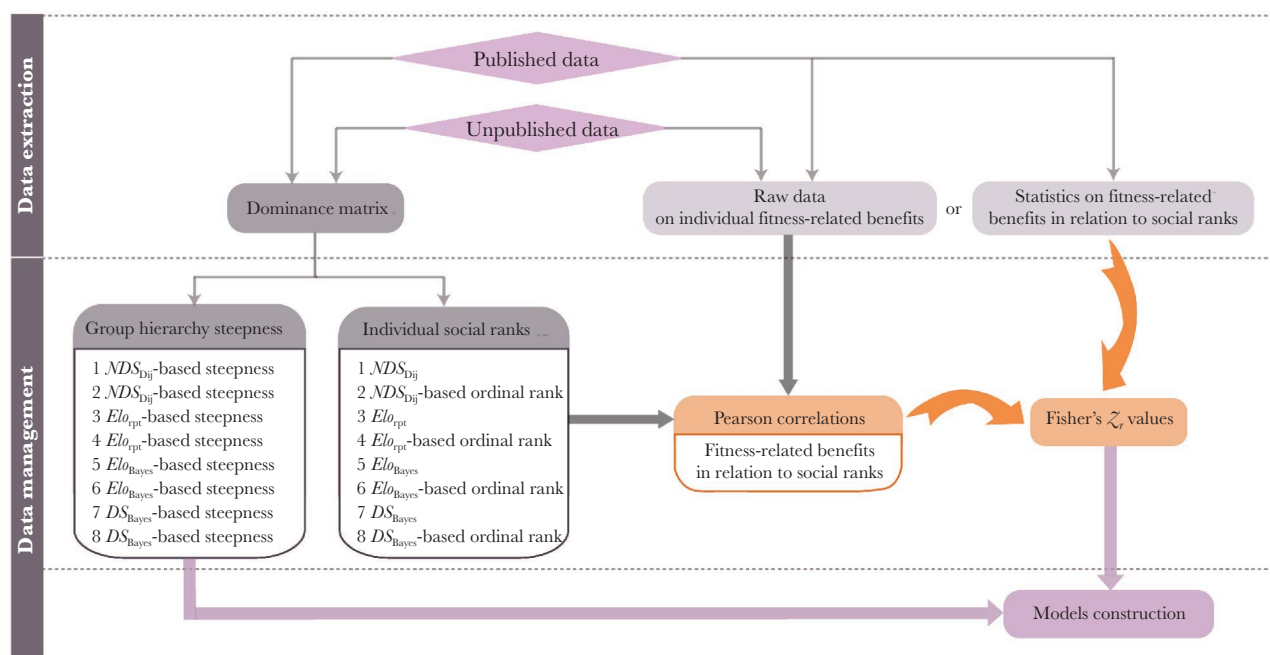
Data extraction

Published data

Unpublished data

Dominance matrix

Raw data on individual fitness-related benefits

or

Statistics on fitness-related benefits in relation to social ranks

Data management

Group hierarchy steepness

1 $NDS_{\mathrm{Dij}}$-based steepness
2 $NDS_{\mathrm{Dij}}$-based steepness
3 $Elo_{\mathrm{rpt}}$-based steepness
4 $Elo_{\mathrm{rpt}}$-based steepness
5 $Elo_{\mathrm{Bayes}}$-based steepness
6 $Elo_{\mathrm{Bayes}}$-based steepness
7 $DS_{\mathrm{Bayes}}$-based steepness
8 $DS_{\mathrm{Bayes}}$-based steepness

Individual social ranks

1 $NDS_{\mathrm{Dij}}$
2 $NDS_{\mathrm{Dij}}$-based ordinal rank
3 $Elo_{\mathrm{rpt}}$
4 $Elo_{\mathrm{rpt}}$-based ordinal rank
5 $Elo_{\mathrm{Bayes}}$
6 $Elo_{\mathrm{Bayes}}$-based ordinal rank
7 $DS_{\mathrm{Bayes}}$
8 $DS_{\mathrm{Bayes}}$-based ordinal rank

Pearson correlations

Fitness-related benefits in relation to social ranks

Fisher's $Z_r$ values

Models construction